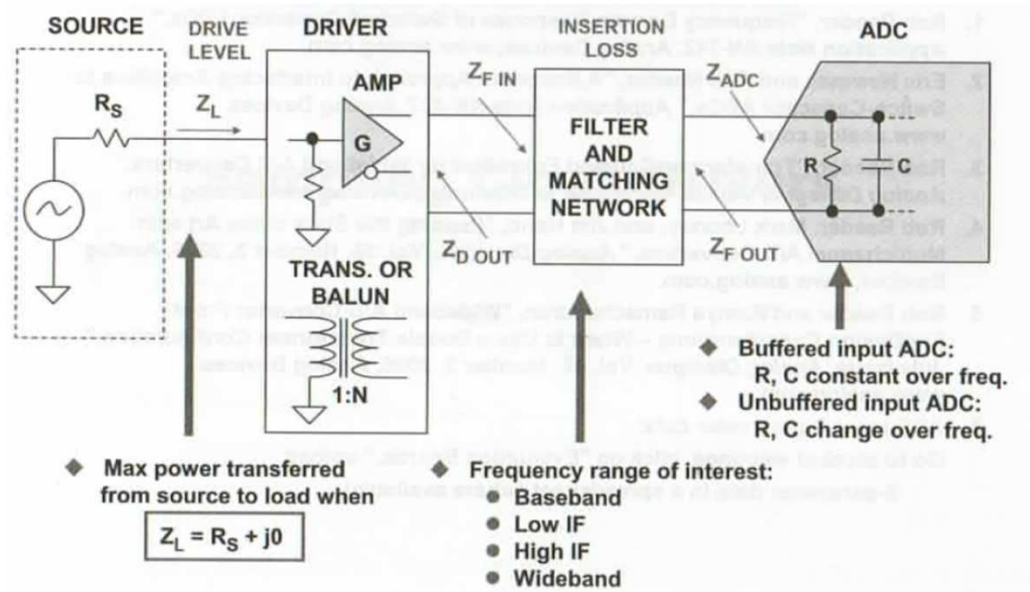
SOURCE

DRIVE LEVEL

DRIVER

INSERTION LOSS

ADC

$R_S$

$Z_L$

AMP

G

$Z_{F\ IN}$

$Z_{ADC}$

FILTER AND MATCHING NETWORK

R

C

$Z_{D\ OUT}$

$Z_{F\ OUT}$

TRANS. OR BALUN

1:N

◆ Buffered input ADC: R, C constant over freq.

◆ Unbuffered input ADC: R, C change over freq.

◆ Max power transferred from source to load when

$Z_L = R_S + j0$

◆ Frequency range of interest:
● Baseband
● Low IF
● High IF
● Wideband